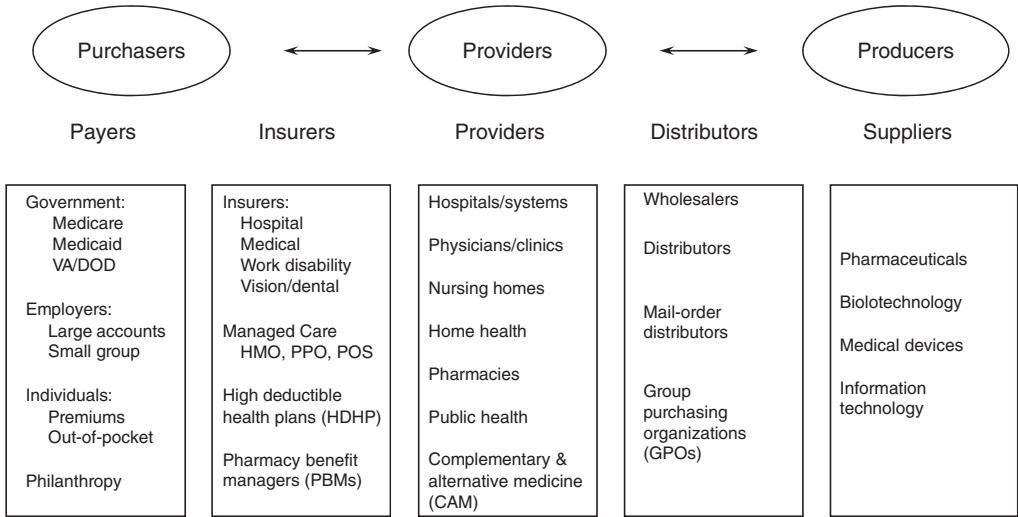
Purchasers

Providers

Producers

Payers

Insurers

Providers

Distributors

Suppliers

Government:
Medicare
Medicaid
VA/DOD

Employers:
Large accounts
Small group

Individuals:
Premiums
Out-of-pocket

Philanthropy

Insurers:
Hospital
Medical
Work disability
Vision/dental

Managed Care
HMO, PPO, POS

High deductible health plans (HDHP)

Pharmacy benefit managers (PBMs)

Hospitals/systems

Physicians/clinics

Nursing homes

Home health

Pharmacies

Public health

Complementary & alternative medicine (CAM)

Wholesalers

Distributors

Mail-order distributors

Group purchasing organizations (GPOs)

Pharmaceuticals

Biolotechnology

Medical devices

Information technology